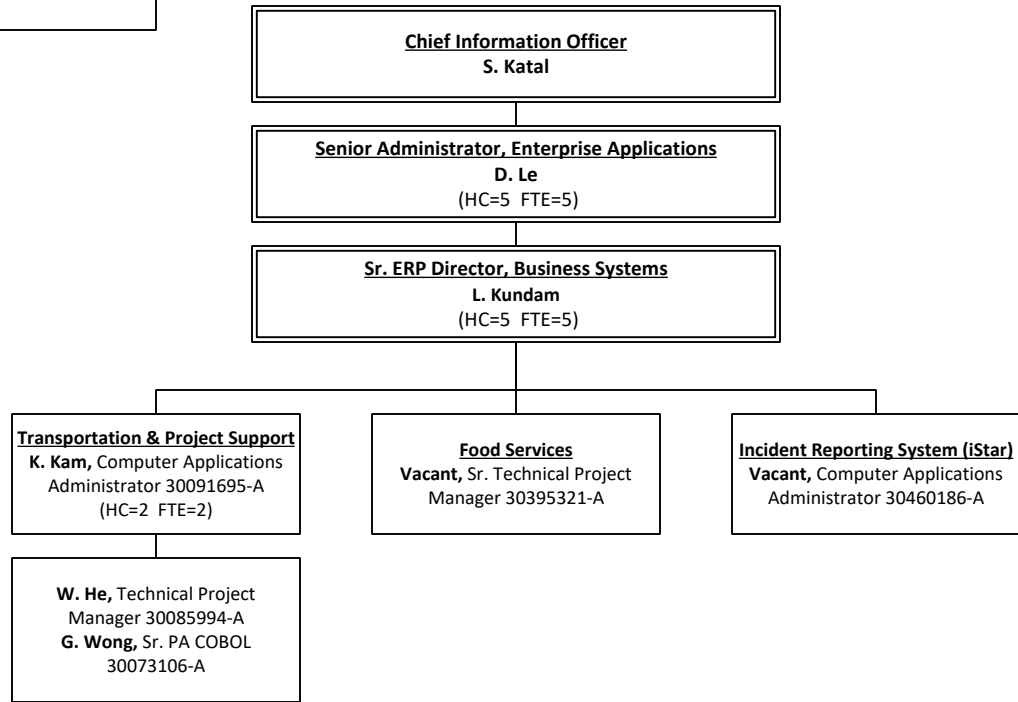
Chief Information Officer
S. Katal

Senior Administrator, Enterprise Applications
D. Le
(HC=5 FTE=5)

Sr. ERP Director, Business Systems
L. Kundam
(HC=5 FTE=5)

Transportation & Project Support
K. Kam, Computer Applications Administrator 30091695-A
(HC=2 FTE=2)

Food Services
Vacant, Sr. Technical Project Manager 30395321-A

Incident Reporting System (iStar)
Vacant, Computer Applications Administrator 30460186-A

W. He, Technical Project Manager 30085994-A
G. Wong, Sr. PA COBOL 30073106-A